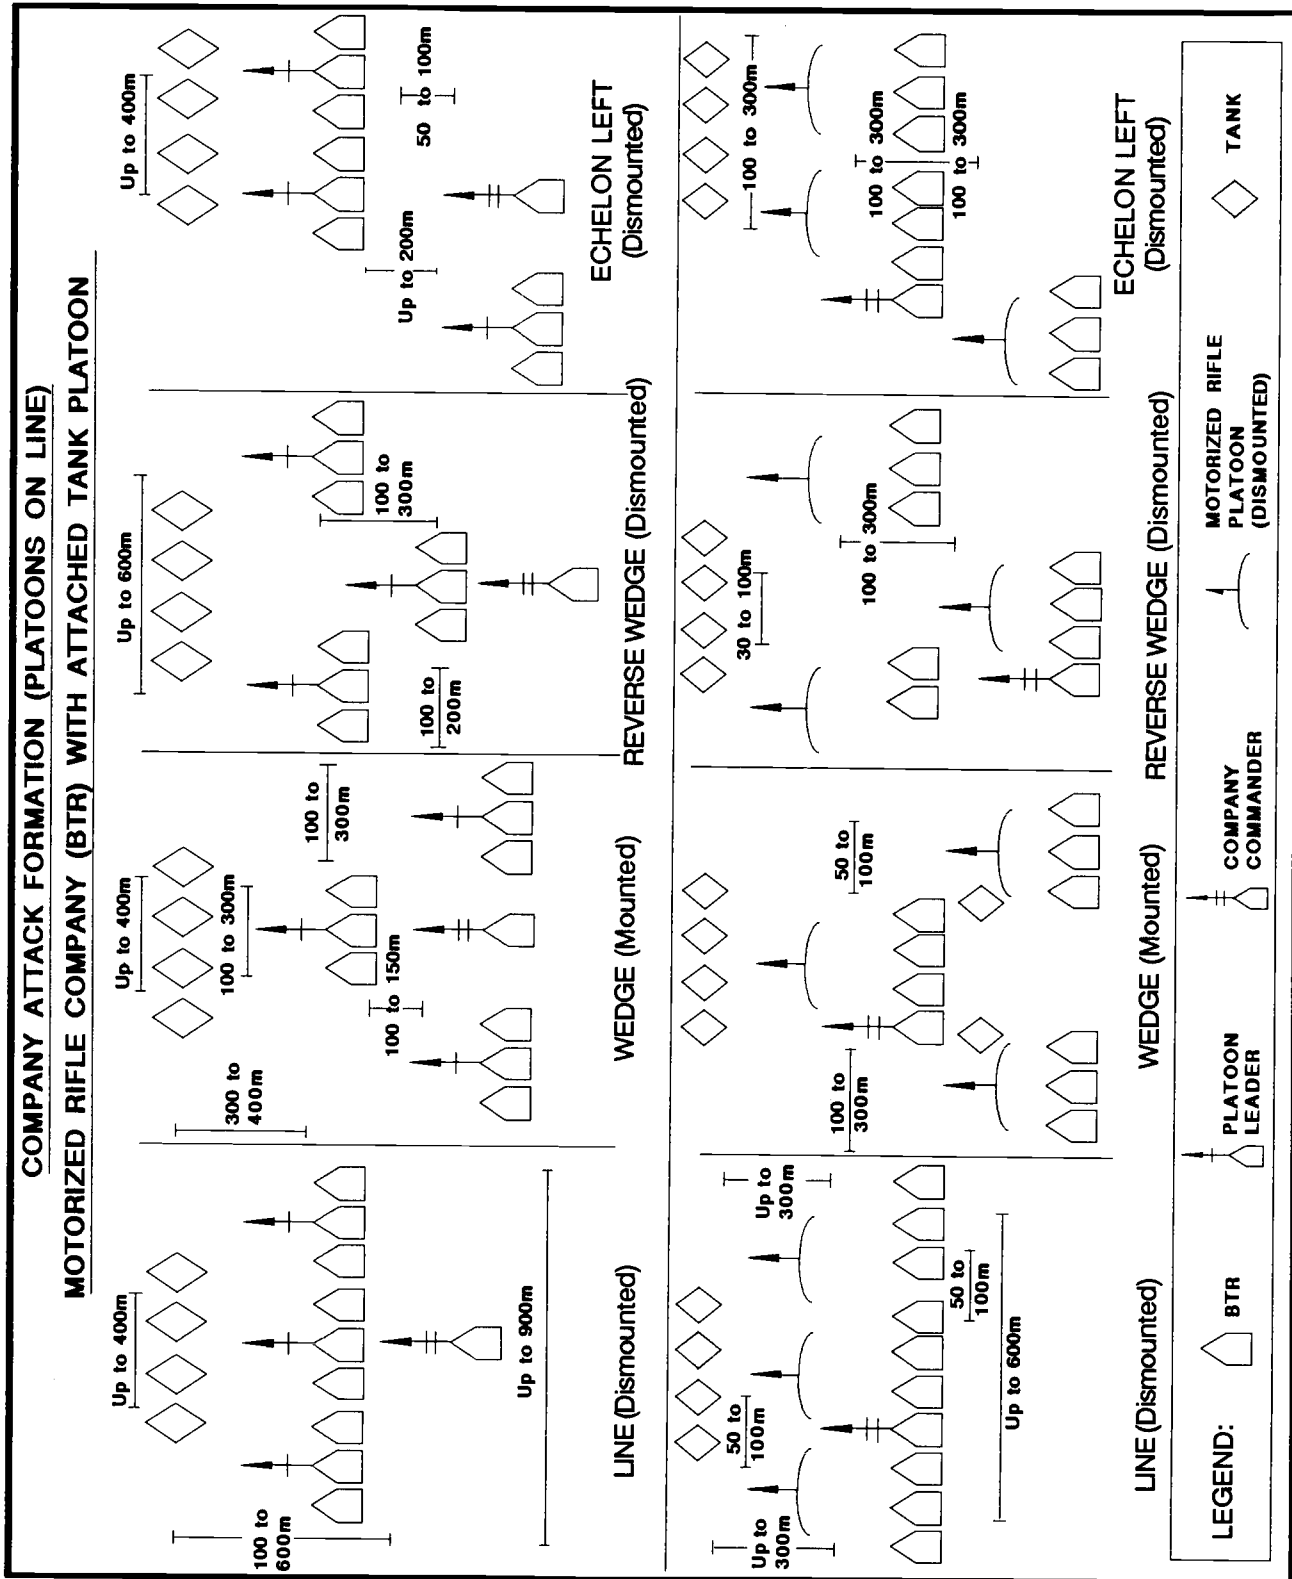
COMPANY ATTACK FORMATION (PLATOONS ON LINE)

MOTORIZED RIFLE COMPANY (BTR) WITH ATTACHED TANK PLATOON

Up to 400m

100 to 600m

Up to 900m

LINE (Dismounted)

300 to 400m

Up to 400m

100 to 300m

100 to 150m

100 to 300m

WEDGE (Mounted)

Up to 600m

100 to 200m

100 to 300m

REVERSE WEDGE (Dismounted)

Up to 400m

Up to 200m

50 to 100m

ECHELON LEFT (Dismounted)

Up to 300m

50 to 100m

Up to 300m

50 to 100m

Up to 600m

LINE (Dismounted)

100 to 300m

50 to 100m

WEDGE (Mounted)

30 to 100m

100 to 300m

REVERSE WEDGE (Dismounted)

100 to 300m

100 to 300m

100 to 300m

ECHELON LEFT (Dismounted)

LEGEND: BTR PLATOON LEADER COMPANY COMMANDER MOTORIZED RIFLE PLATOON (DISMOUNTED) TANK